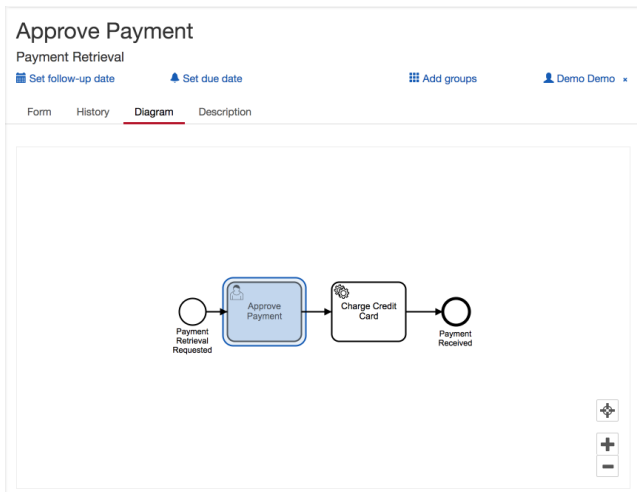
Approve Payment

Payment Retrieval

Set follow-up date

Set due date

Add groups

Demo Demo ×

Form

History

Diagram

Description

Payment Retrieval Requested

Approve Payment

Charge Credit Card

Payment Received

+

−